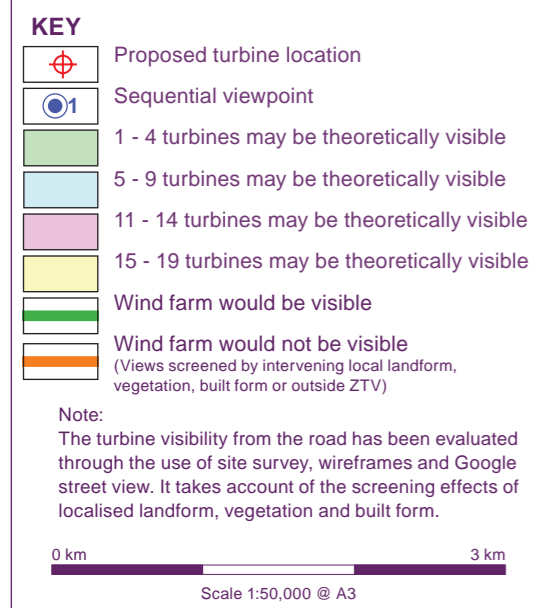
KEY

Proposed turbine location

1 Sequential viewpoint

1 - 4 turbines may be theoretically visible

5 - 9 turbines may be theoretically visible

11 - 14 turbines may be theoretically visible

15 - 19 turbines may be theoretically visible

Wind farm would be visible

Wind farm would not be visible
(Views screened by intervening local landform, vegetation, built form or outside ZTV)

Note:
The turbine visibility from the road has been evaluated through the use of site survey, wireframes and Google street view. It takes account of the screening effects of localised landform, vegetation and built form.

0 km

3 km

Scale 1:50,000 @ A3